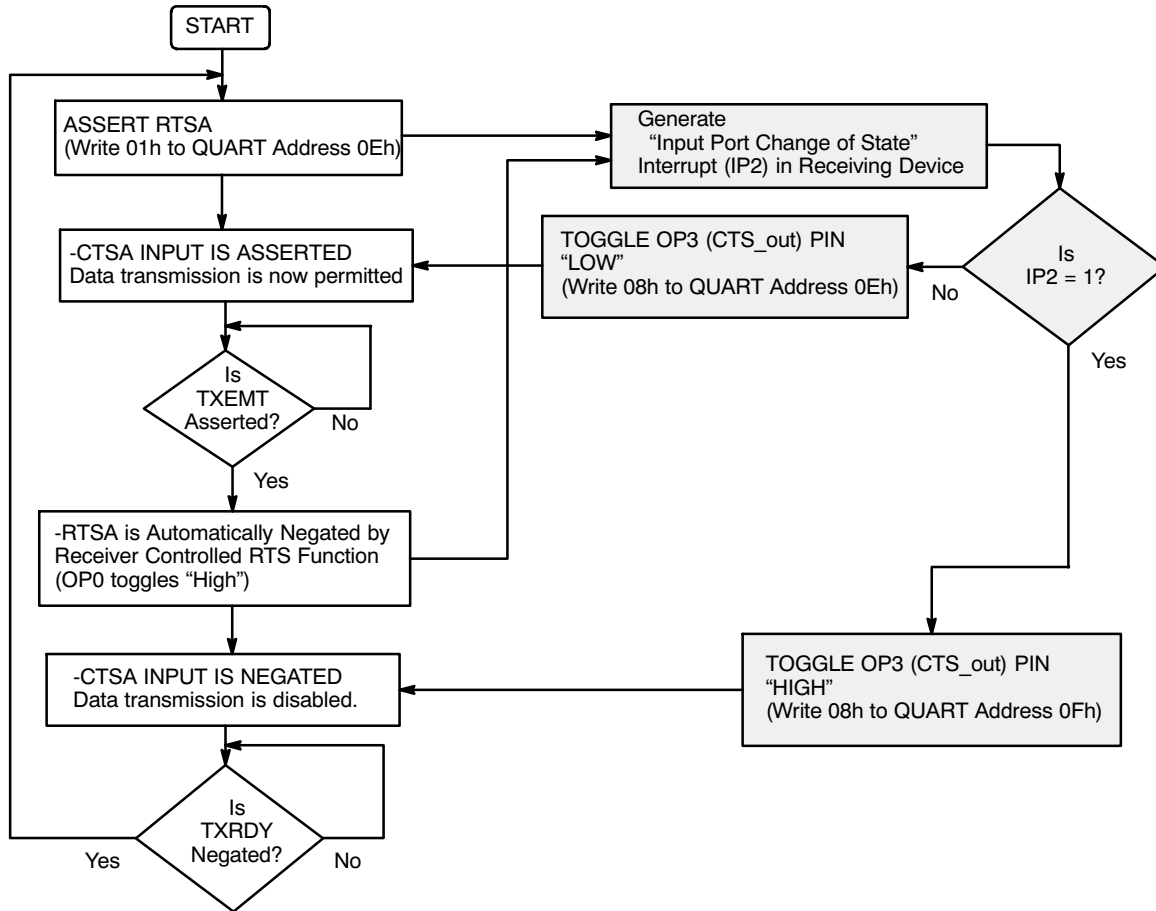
START

ASSERT RTSA
(Write 01h to QUART Address 0Eh)

Generate
"Input Port Change of State"
Interrupt (IP2) in Receiving Device

-CTSA INPUT IS ASSERTED
Data transmission is now permitted

TOGGLE OP3 (CTS_out) PIN
"LOW"
(Write 08h to QUART Address 0Eh)

No

Is
IP2 = 1?

Yes

Is
TXEMT
Asserted?

No

Yes

-RTSA is Automatically Negated by
Receiver Controlled RTS Function
(OP0 toggles "High")

-CTSA INPUT IS NEGATED
Data transmission is disabled.

TOGGLE OP3 (CTS_out) PIN
"HIGH"
(Write 08h to QUART Address 0Fh)

Is
TXRDY
Negated?

Yes

No